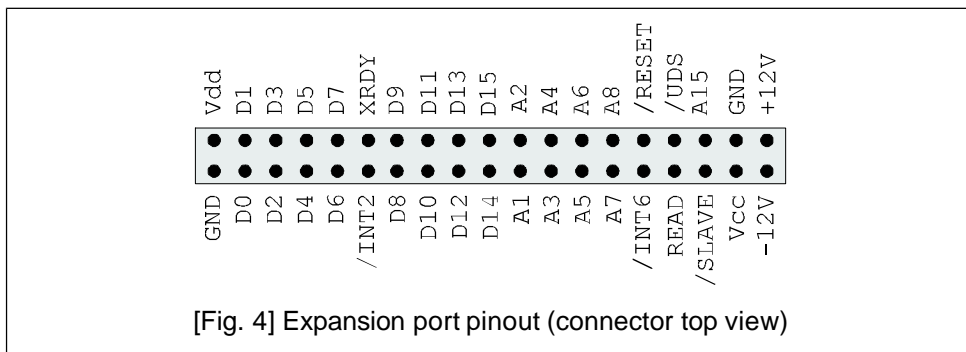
Vdd
D1
D3
D5
D7
XRDY
D9
D11
D13
D15
A2
A4
A6
A8
/RESET
/UDS
A15
GND
+12V

GND
D0
D2
D4
D6
/INT2
D8
D10
D12
D14
A1
A3
A5
A7
/INT6
READ
/SLAVE
Vcc
-12V

[Fig. 4] Expansion port pinout (connector top view)